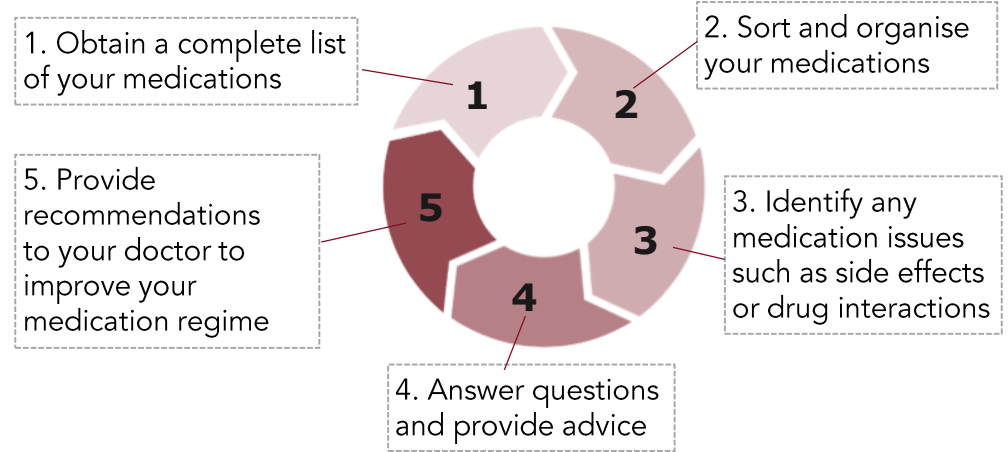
1. Obtain a complete list of your medications

2. Sort and organise your medications

1

2

5. Provide recommendations to your doctor to improve your medication regime

5

3

3. Identify any medication issues such as side effects or drug interactions

4

4. Answer questions and provide advice